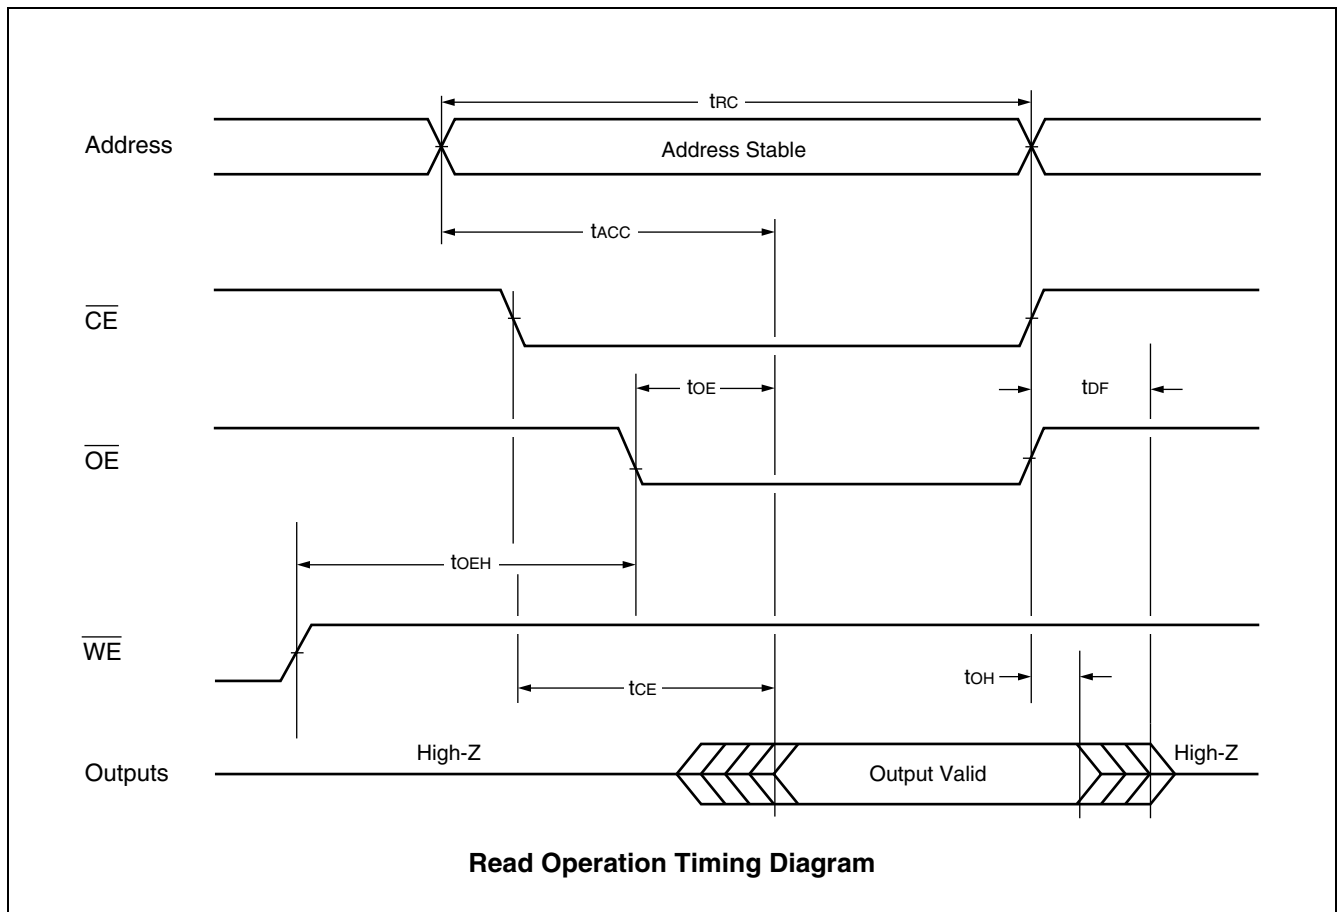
$t_{RC}$

Address

Address Stable

$t_{ACC}$

$\overline{CE}$

$t_{OE}$

$t_{DF}$

$\overline{OE}$

$t_{OEH}$

$\overline{WE}$

$t_{CE}$

$t_{OH}$

High-Z

Outputs

Output Valid

High-Z

**Read Operation Timing Diagram**